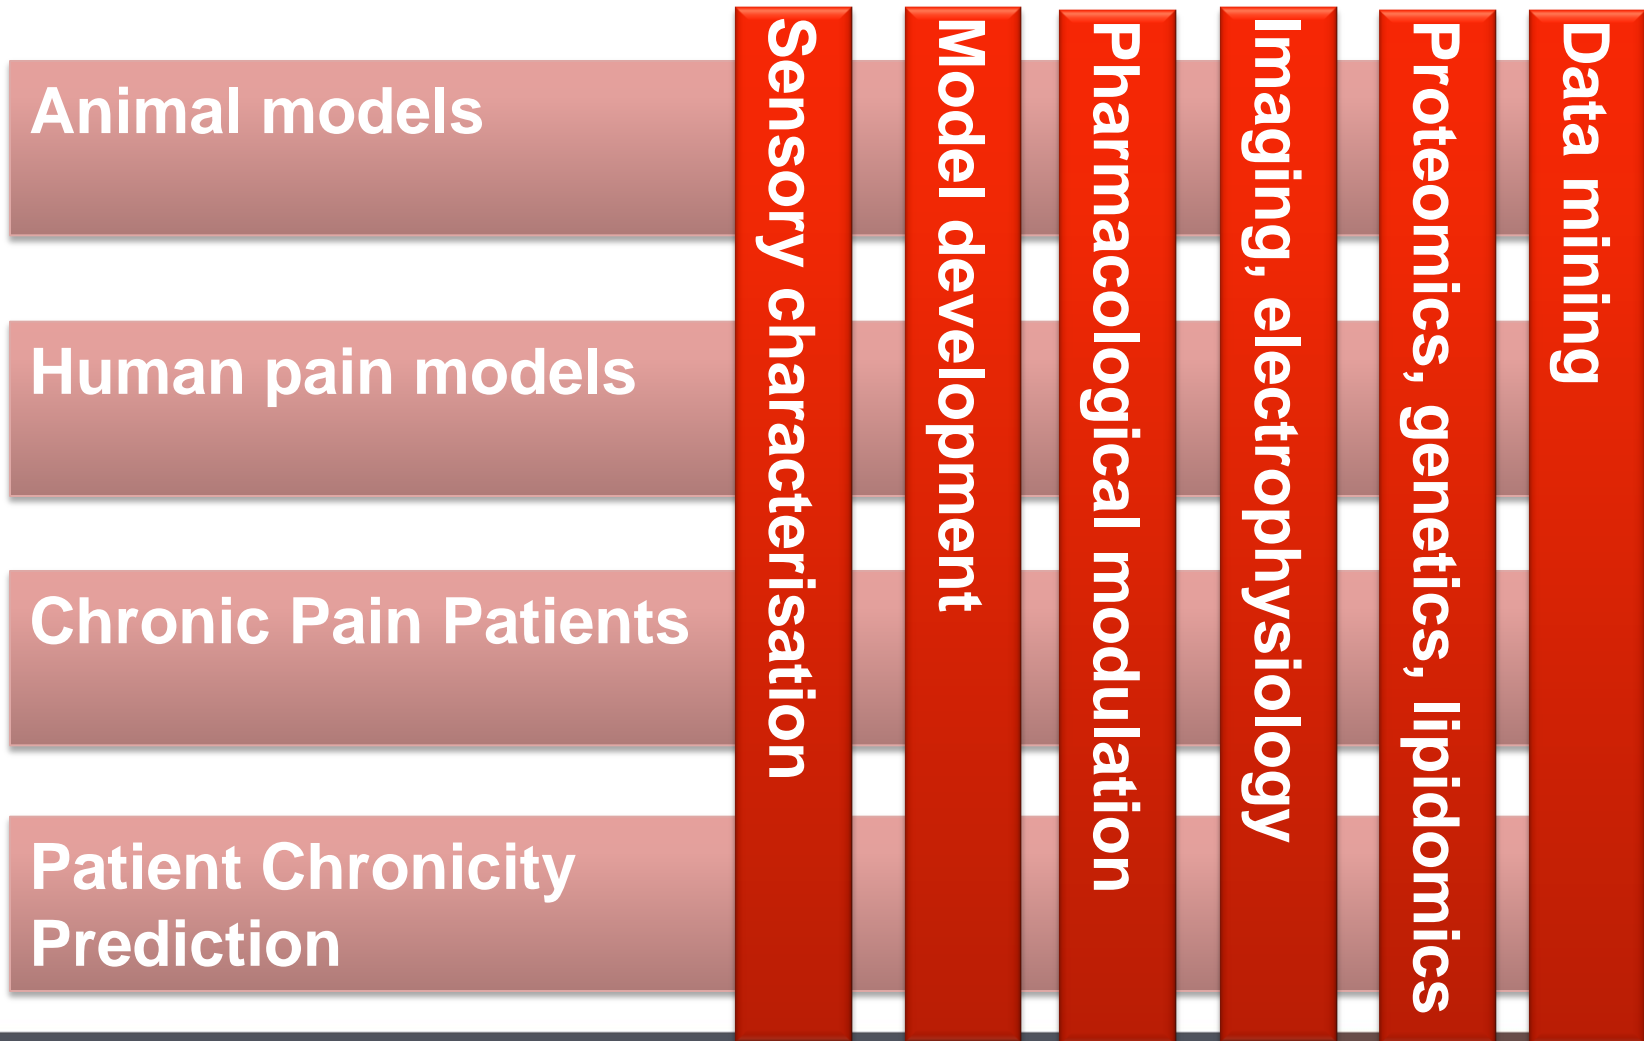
Animal models

Human pain models

Chronic Pain Patients

Patient Chronicity Prediction

Sensory characterisation

Model development

Pharmacological modulation

Imaging, electrophysiology

Proteomics, genetics, lipidomics

Data mining